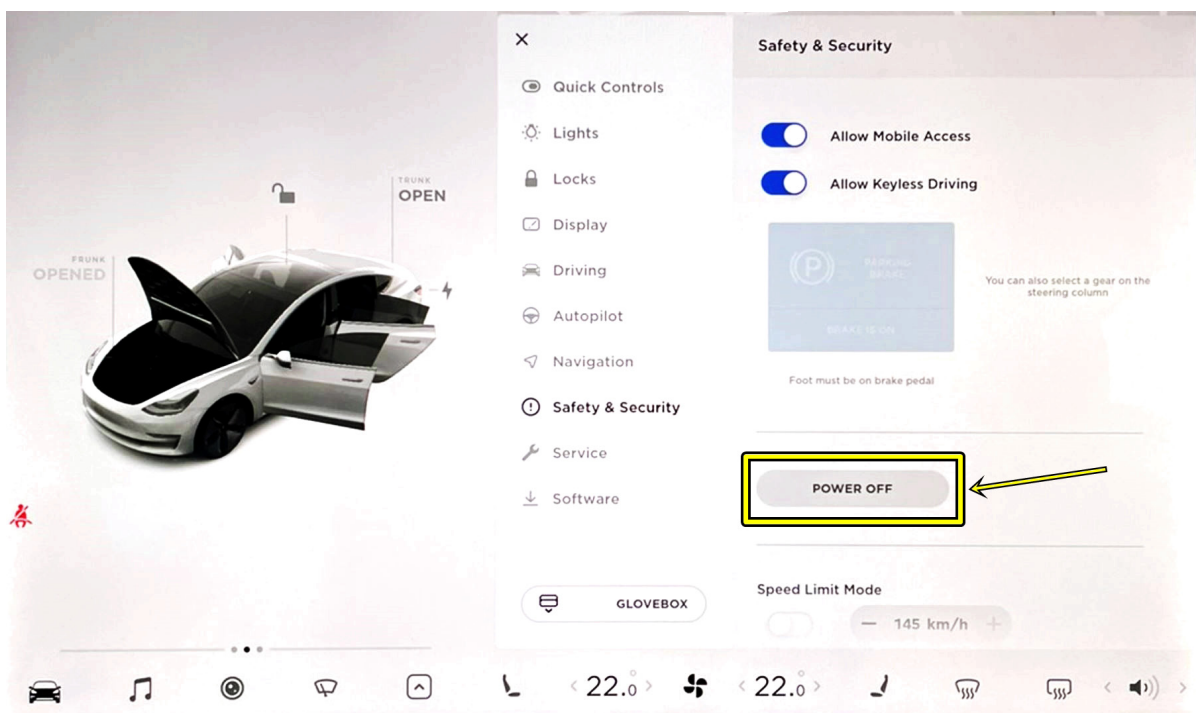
TRUNK
OPEN

FRUNK
OPENED

×
Quick Controls
Lights
Locks
Display
Driving
Autopilot
Navigation
Safety & Security
Service
Software

GLOVEBOX

Safety & Security

Allow Mobile Access
Allow Keyless Driving

PARKING BRAKE
BRAKE IS ON

You can also select a gear on the steering column

Foot must be on brake pedal

POWER OFF

Speed Limit Mode
− 145 km/h +

‹ 22.0 ›
‹ 22.0 ›